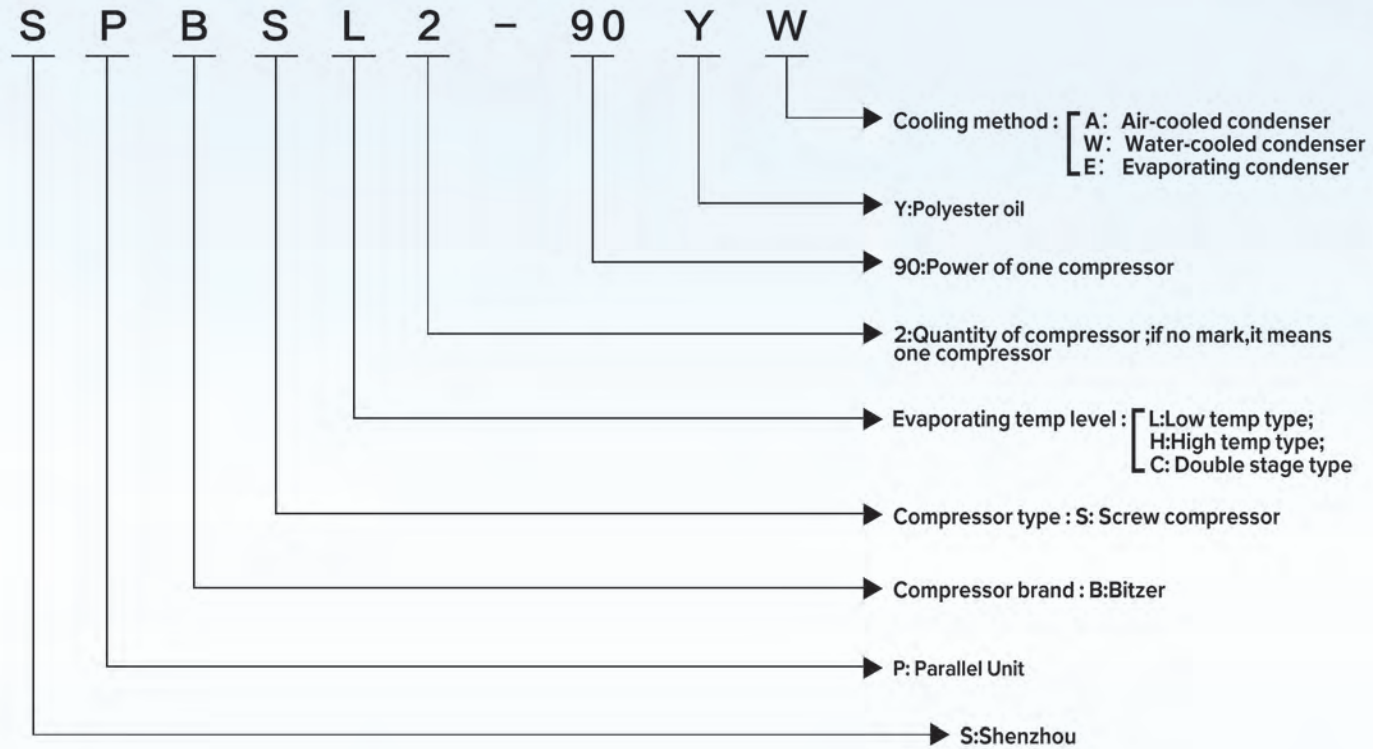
S P B S L 2 - 90 Y W

Cooling method : A: Air-cooled condenser
W: Water-cooled condenser
E: Evaporating condenser

Y:Polyester oil

90:Power of one compressor

2:Quantity of compressor ;if no mark,it means one compressor

Evaporating temp level : L:Low temp type;
H:High temp type;
C: Double stage type

Compressor type : S: Screw compressor

Compressor brand : B:Bitzer

P: Parallel Unit

S:Shenzhou